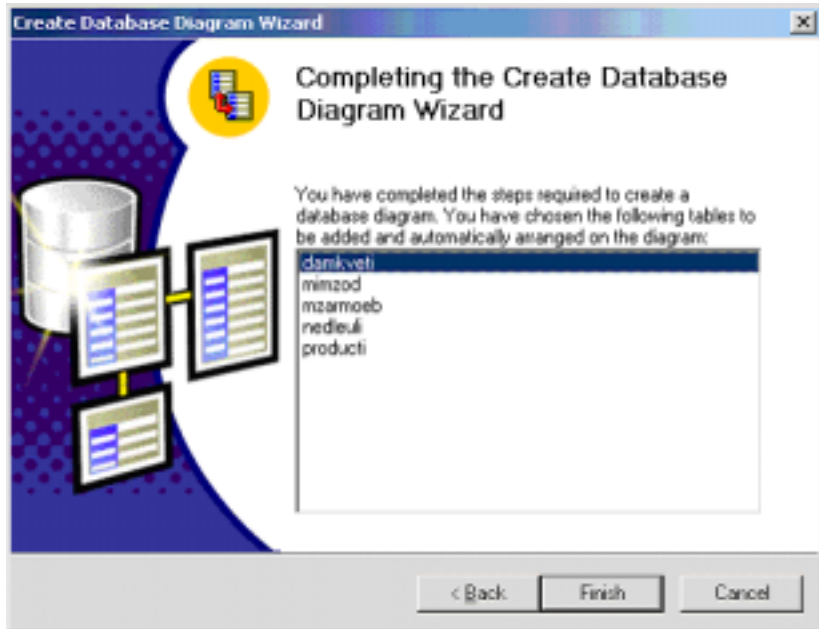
Create Database Diagram Wizard

×

Completing the Create Database Diagram Wizard

You have completed the steps required to create a database diagram. You have chosen the following tables to be added and automatically arranged on the diagram:

damkveti
mimzod
mzarmoeb
nedleuli
producti

< Back

Finish

Cancel